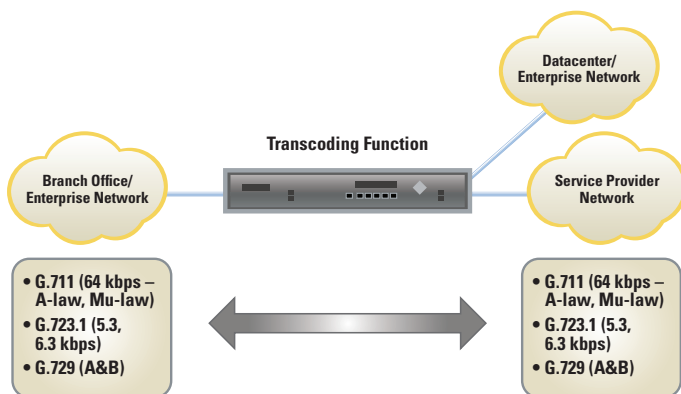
Datacenter/
Enterprise Network

Transcoding Function

Branch Office/
Enterprise Network

Service Provider
Network

• G.711 (64 kbps – A-law, Mu-law)
• G.723.1 (5.3, 6.3 kbps)
• G.729 (A&B)

• G.711 (64 kbps – A-law, Mu-law)
• G.723.1 (5.3, 6.3 kbps)
• G.729 (A&B)